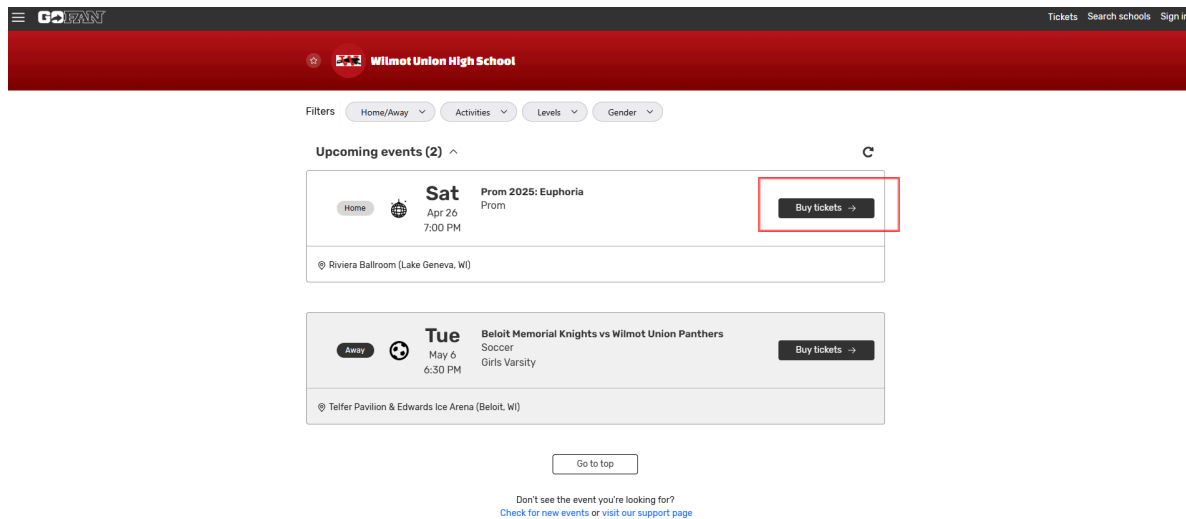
GOFAN

Tickets Search schools Sign in

Wilmot Union High School

Filters Home/Away Activities Levels Gender

Upcoming events (2)

Home Sat Apr 26 7:00 PM Prom 2025: Euphoria Prom Buy tickets →

Riviera Ballroom (Lake Geneva, WI)

Away Tue May 6 6:30 PM Beloit Memorial Knights vs Wilmot Union Panthers Soccer Girls Varsity Buy tickets →

Telfer Pavilion & Edwards Ice Arena (Beloit, WI)

Go to top

Don't see the event you're looking for?
Check for new events or visit our support page